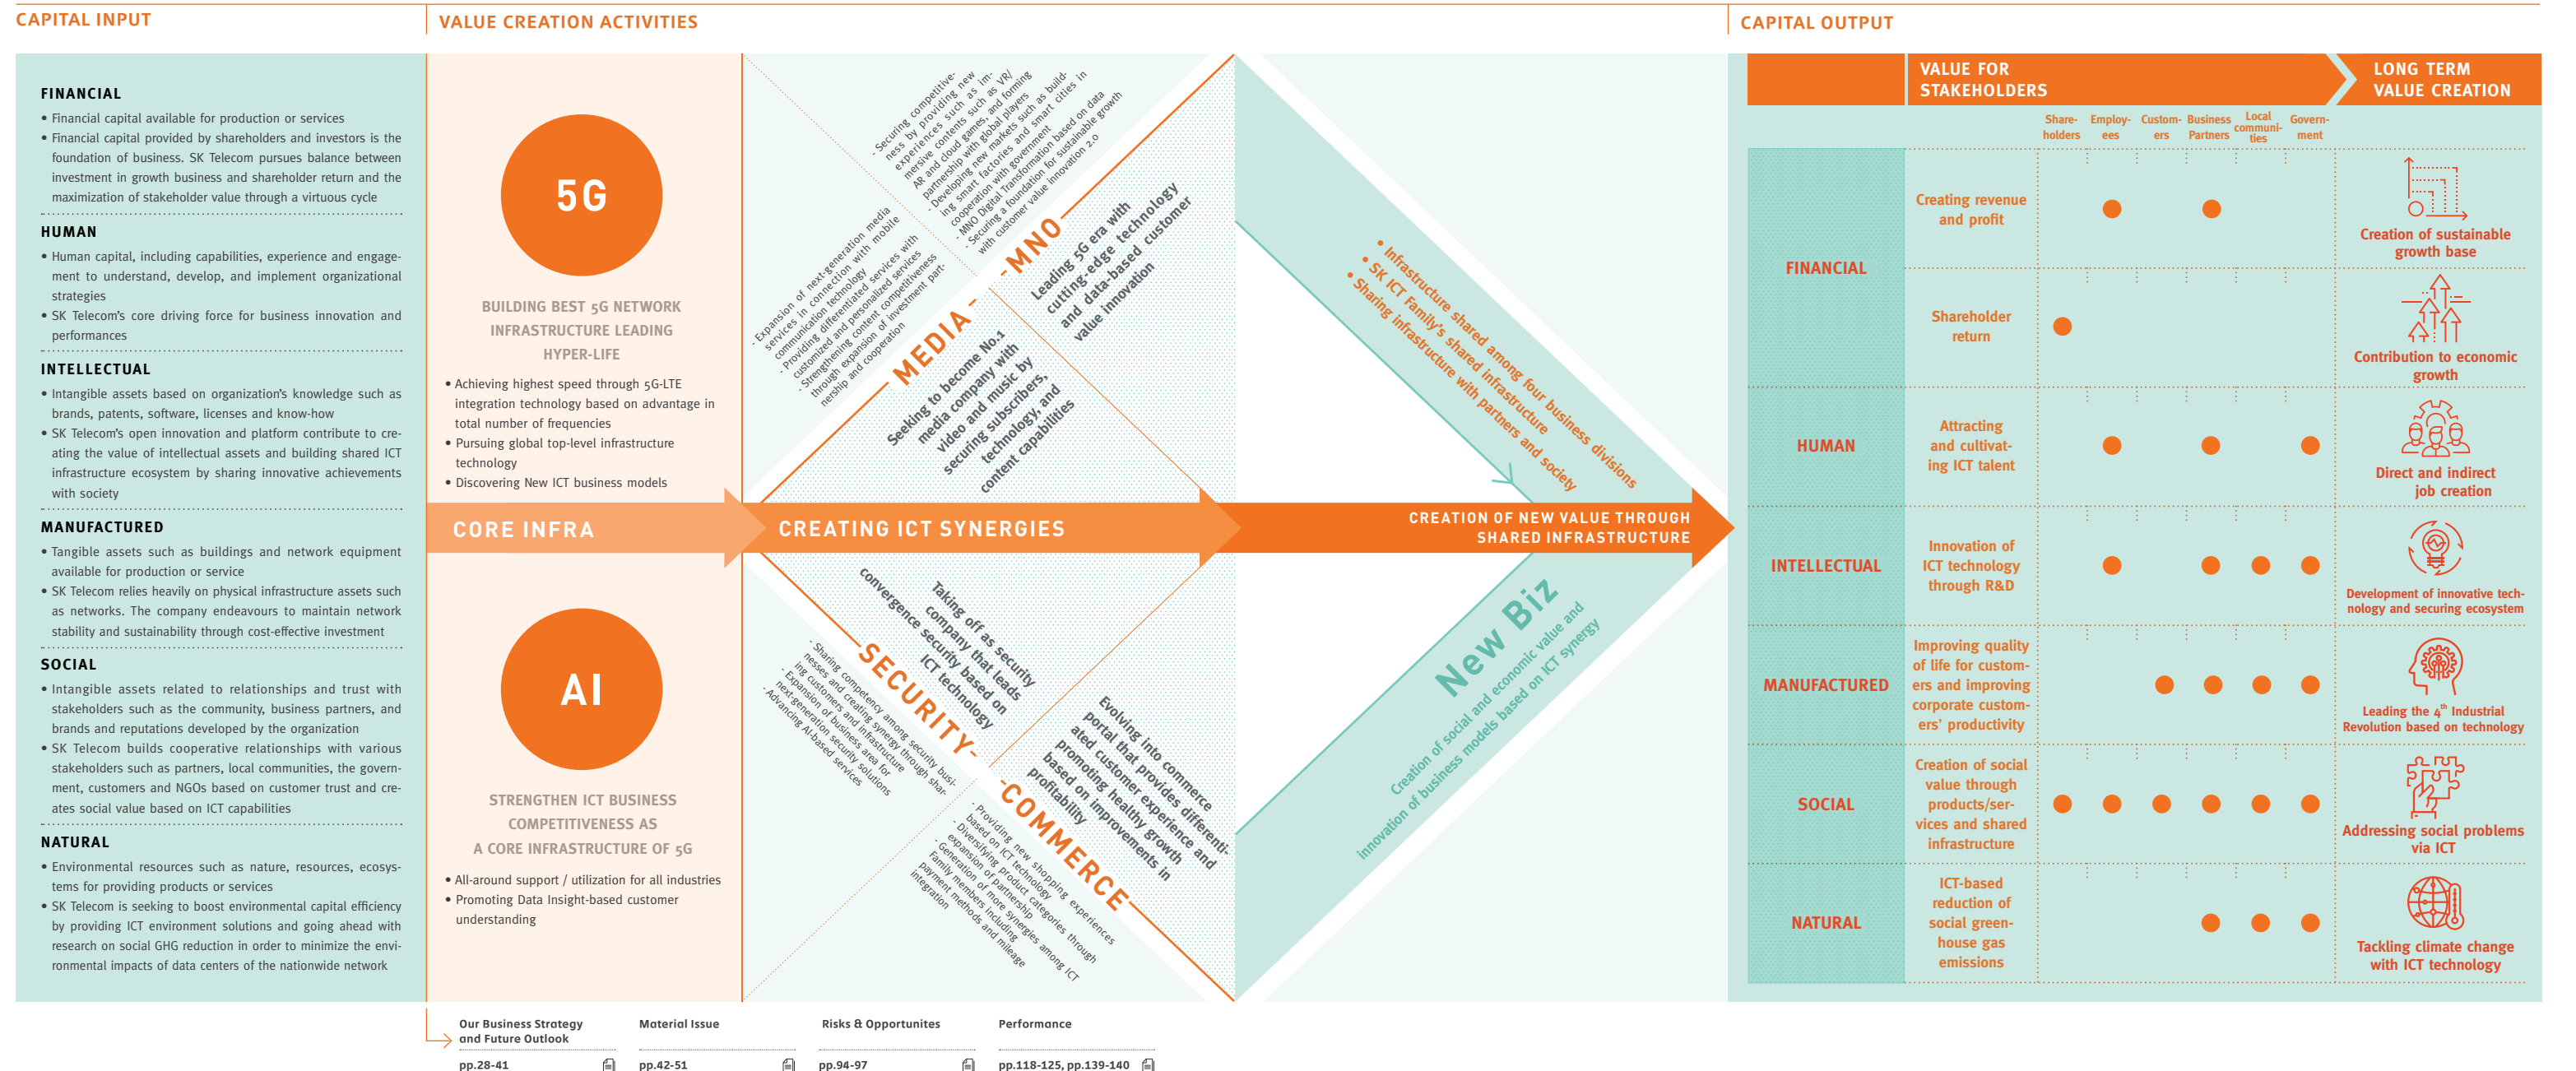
CAPITAL INPUT

VALUE CREATION ACTIVITIES

CAPITAL OUTPUT

FINANCIAL

• Financial capital available for production or services

• Financial capital provided by shareholders and investors is the foundation of business. SK Telecom pursues balance between investment in growth business and shareholder return and the maximization of stakeholder value through a virtuous cycle

HUMAN

• Human capital, including capabilities, experience and engagement to understand, develop, and implement organizational strategies

• SK Telecom's core driving force for business innovation and performances

INTELLECTUAL

• Intangible assets based on organization's knowledge such as brands, patents, software, licenses and know-how

• SK Telecom's open innovation and platform contribute to creating the value of intellectual assets and building shared ICT infrastructure ecosystem by sharing innovative achievements with society

MANUFACTURED

• Tangible assets such as buildings and network equipment available for production or service

• SK Telecom relies heavily on physical infrastructure assets such as networks. The company endeavours to maintain network stability and sustainability through cost-effective investment

SOCIAL

• Intangible assets related to relationships and trust with stakeholders such as the community, business partners, and brands and reputations developed by the organization

• SK Telecom builds cooperative relationships with various stakeholders such as partners, local communities, the government, customers and NGOs based on customer trust and creates social value based on ICT capabilities

NATURAL

• Environmental resources such as nature, resources, ecosystems for providing products or services

• SK Telecom is seeking to boost environmental capital efficiency by providing ICT environment solutions and going ahead with research on social GHG reduction in order to minimize the environmental impacts of data centers of the nationwide network

5G

BUILDING BEST 5G NETWORK INFRASTRUCTURE LEADING HYPER-LIFE

• Achieving highest speed through 5G-LTE integration technology based on advantage in total number of frequencies

• Pursuing global top-level infrastructure technology

• Discovering New ICT business models

CORE INFRA

AI

STRENGTHEN ICT BUSINESS COMPETITIVENESS AS A CORE INFRASTRUCTURE OF 5G

• All-around support / utilization for all industries

• Promoting Data Insight-based customer understanding

MNO

Leading 5G era with cutting-edge technology and data-based customer value innovation

· Securing competitiveness by providing new experiences such as immersive contents such as VR/AR and cloud games, and forming partnership with global players
· Developing new markets such as building smart factories and smart cities in cooperation with government
· MNO Digital Transformation based on data
· Securing a foundation for sustainable growth with customer value innovation 2.0

MEDIA

Seeking to become No.1 media company with video and music by securing subscribers, technology, and content capabilities

· Expansion of next-generation media services in connection with mobile communication technology
· Providing differentiated services with customized and personalized services
· Strengthening content competitiveness through expansion of investment partnership and cooperation

CREATING ICT SYNERGIES

SECURITY

Taking off as security company that leads convergence security based on ICT technology

· Sharing competency among security businesses and creating synergy through sharing customers and infrastructure
· Expansion of business area for next-generation security solutions
· Advancing AI-based services

COMMERCE

Evolving into commerce portal that provides differentiated customer experience and promoting healthy growth based on improvements in profitability

· Providing new shopping experiences based on ICT technology
· Diversifying product categories through expansion of partnership
· Generation of more synergies among ICT Family members including payment methods and mileage integration

• Infrastructure shared among four business divisions
• SK ICT Family's shared infrastructure
• Sharing infrastructure with partners and society

CREATION OF NEW VALUE THROUGH SHARED INFRASTRUCTURE

New Biz

Creation of social and economic value and innovation of business models based on ICT synergy

VALUE FOR STAKEHOLDERS

LONG TERM VALUE CREATION

| | | Share-holders | Employ-ees | Custom-ers | Business Partners | Local communi-ties | Govern-ment | |
|---|---|---|---|---|---|---|---|---|
| FINANCIAL | Creating revenue and profit | | ● | | ● | | | Creation of sustainable growth base |
| | Shareholder return | ● | | | | | | Contribution to economic growth |
| HUMAN | Attracting and cultivating ICT talent | | ● | | ● | | ● | Direct and indirect job creation |
| INTELLECTUAL | Innovation of ICT technology through R&D | | ● | | ● | ● | ● | Development of innovative technology and securing ecosystem |
| MANUFACTURED | Improving quality of life for customers and improving corporate customers' productivity | | | ● | ● | ● | ● | Leading the 4th Industrial Revolution based on technology |
| SOCIAL | Creation of social value through products/services and shared infrastructure | ● | ● | ● | ● | ● | ● | Addressing social problems via ICT |
| NATURAL | ICT-based reduction of social greenhouse gas emissions | | | | ● | ● | ● | Tackling climate change with ICT technology |

Our Business Strategy and Future Outlook pp.28-41

Material Issue pp.42-51

Risks & Opportunites pp.94-97

Performance pp.118-125, pp.139-140